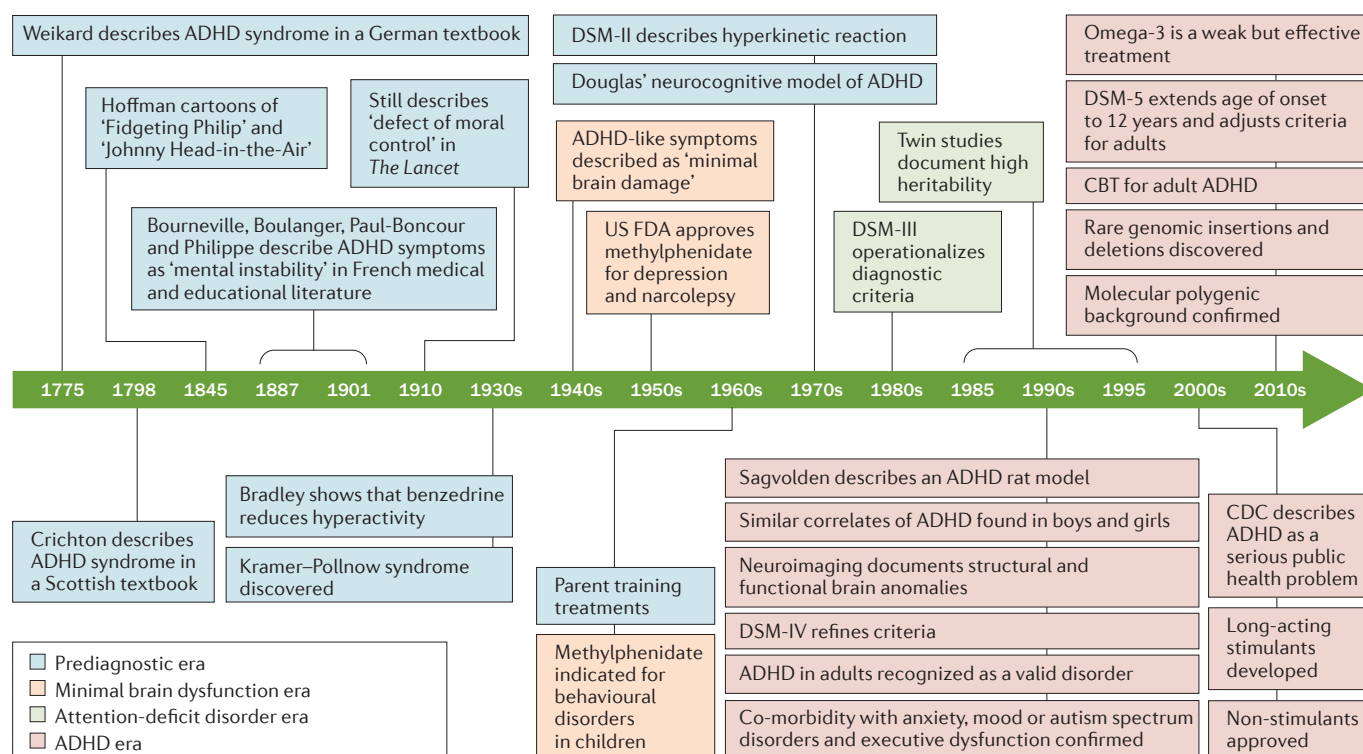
Weikard describes ADHD syndrome in a German textbook

Hoffman cartoons of 'Fidgeting Philip' and 'Johnny Head-in-the-Air'

Still describes 'defect of moral control' in The Lancet

Bourneville, Boulanger, Paul-Boncour and Philippe describe ADHD symptoms as 'mental instability' in French medical and educational literature

DSM-II describes hyperkinetic reaction

Douglas' neurocognitive model of ADHD

ADHD-like symptoms described as 'minimal brain damage'

US FDA approves methylphenidate for depression and narcolepsy

Twin studies document high heritability

DSM-III operationalizes diagnostic criteria

Omega-3 is a weak but effective treatment

DSM-5 extends age of onset to 12 years and adjusts criteria for adults

CBT for adult ADHD

Rare genomic insertions and deletions discovered

Molecular polygenic background confirmed

1775 1798 1845 1887 1901 1910 1930s 1940s 1950s 1960s 1970s 1980s 1985 1990s 1995 2000s 2010s

Crichton describes ADHD syndrome in a Scottish textbook

Bradley shows that benzedrine reduces hyperactivity

Kramer–Pollnow syndrome discovered

Parent training treatments

Methylphenidate indicated for behavioural disorders in children

Sagvolden describes an ADHD rat model

Similar correlates of ADHD found in boys and girls

Neuroimaging documents structural and functional brain anomalies

DSM-IV refines criteria

ADHD in adults recognized as a valid disorder

Co-morbidity with anxiety, mood or autism spectrum disorders and executive dysfunction confirmed

CDC describes ADHD as a serious public health problem

Long-acting stimulants developed

Non-stimulants approved

Prediagnostic era
Minimal brain dysfunction era
Attention-deficit disorder era
ADHD era